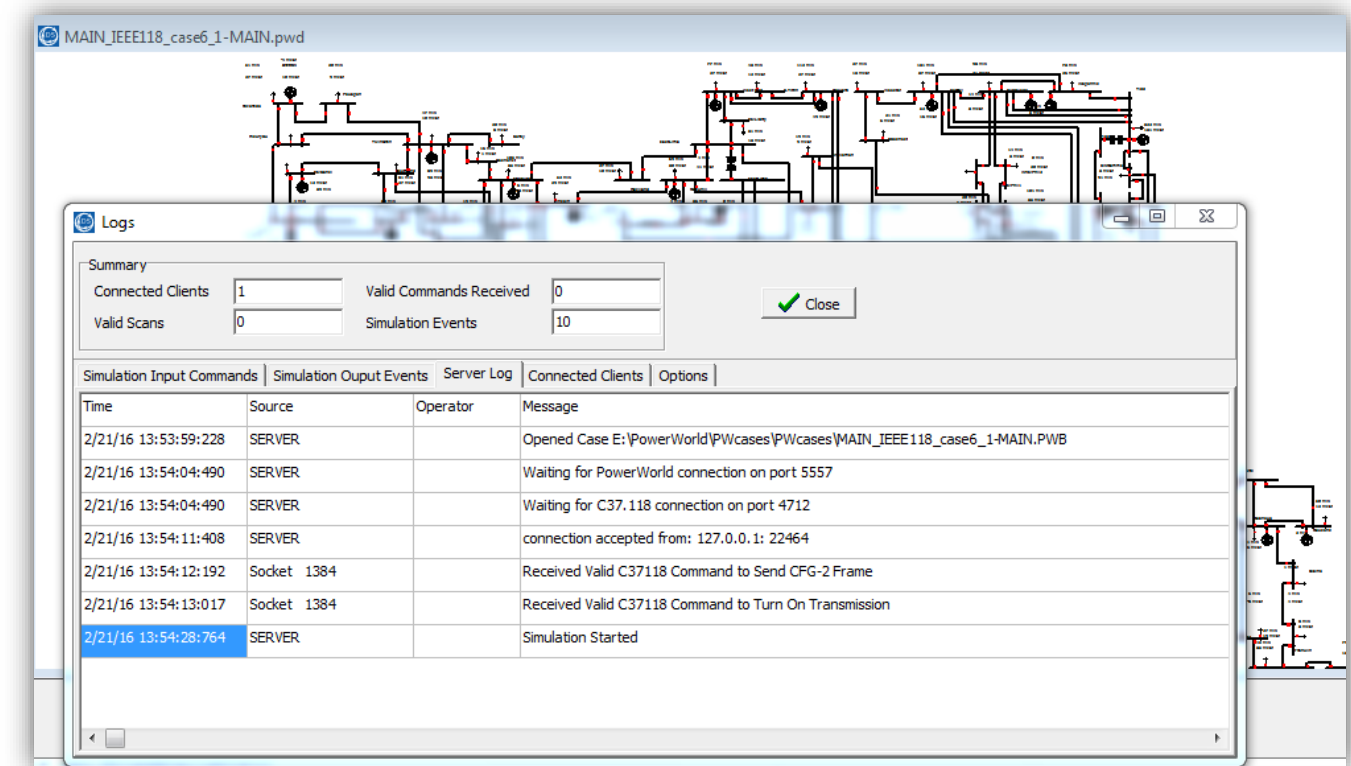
MAIN_IEEE118_case6_1-MAIN.pwd

Logs

Summary

Connected Clients 1
Valid Commands Received 0
Valid Scans 0
Simulation Events 10

Close

Simulation Input Commands | Simulation Ouput Events | Server Log | Connected Clients | Options

| Time | Source | Operator | Message |
|---|---|---|---|
| 2/21/16 13:53:59:228 | SERVER | | Opened Case E:\PowerWorld\PWcases\PWcases\MAIN_IEEE118_case6_1-MAIN.PWB |
| 2/21/16 13:54:04:490 | SERVER | | Waiting for PowerWorld connection on port 5557 |
| 2/21/16 13:54:04:490 | SERVER | | Waiting for C37.118 connection on port 4712 |
| 2/21/16 13:54:11:408 | SERVER | | connection accepted from: 127.0.0.1: 22464 |
| 2/21/16 13:54:12:192 | Socket 1384 | | Received Valid C37118 Command to Send CFG-2 Frame |
| 2/21/16 13:54:13:017 | Socket 1384 | | Received Valid C37118 Command to Turn On Transmission |
| 2/21/16 13:54:28:764 | SERVER | | Simulation Started |